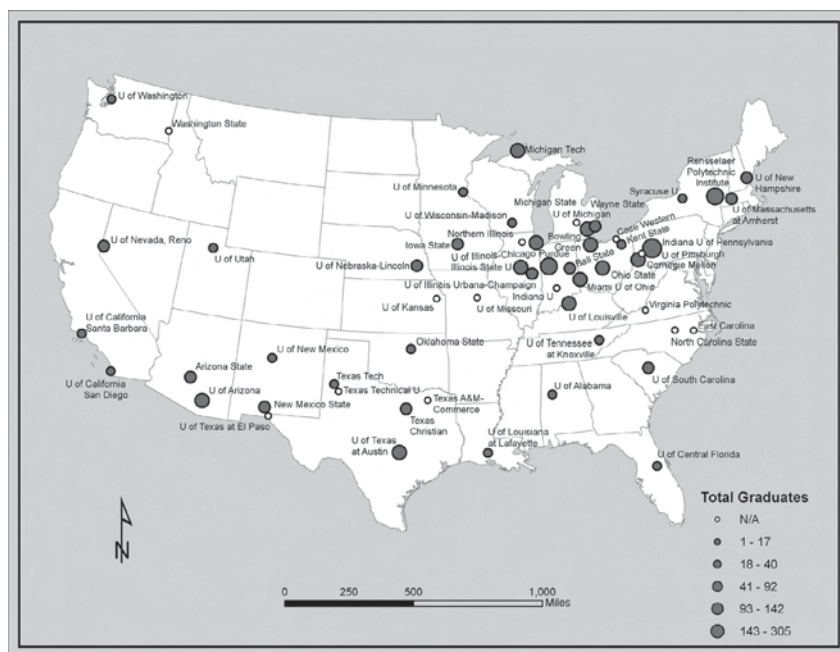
U of Washington
Washington State
Michigan Tech
U of Minnesota
Rensselaer Polytechnic Institute
U of New Hampshire
Syracuse U
U of Massachusetts at Amherst
Michigan State
Wayne State
U of Wisconsin-Madison
U of Michigan
Case Western
Kent State
Northern Illinois
Bowling Green
Indiana U of Pennsylvania
U of Nevada, Reno
U of Utah
Iowa State
U of Illinois-Chicago
Purdue
U of Pittsburgh
Carnegie Mellon
U of Nebraska-Lincoln
Illinois State U
Ball State
Ohio State
Miami U of Ohio
U of Illinois Urbana-Champaign
Indiana U
U of Kansas
U of Missouri
U of Louisville
Virginia Polytechnic
U of California Santa Barbara
East Carolina
North Carolina State
U of New Mexico
Oklahoma State
U of Tennessee at Knoxville
U of California San Diego
Arizona State
Texas Tech
Texas Technical U
U of South Carolina
U of Arizona
New Mexico State
Texas A&M-Commerce
U of Alabama
U of Texas at El Paso
Texas Christian
U of Louisiana at Lafayette
U of Texas at Austin
U of Central Florida
N
0
250
500
1,000
Miles
Total Graduates
N/A
1 - 17
18 - 40
41 - 92
93 - 142
143 - 305